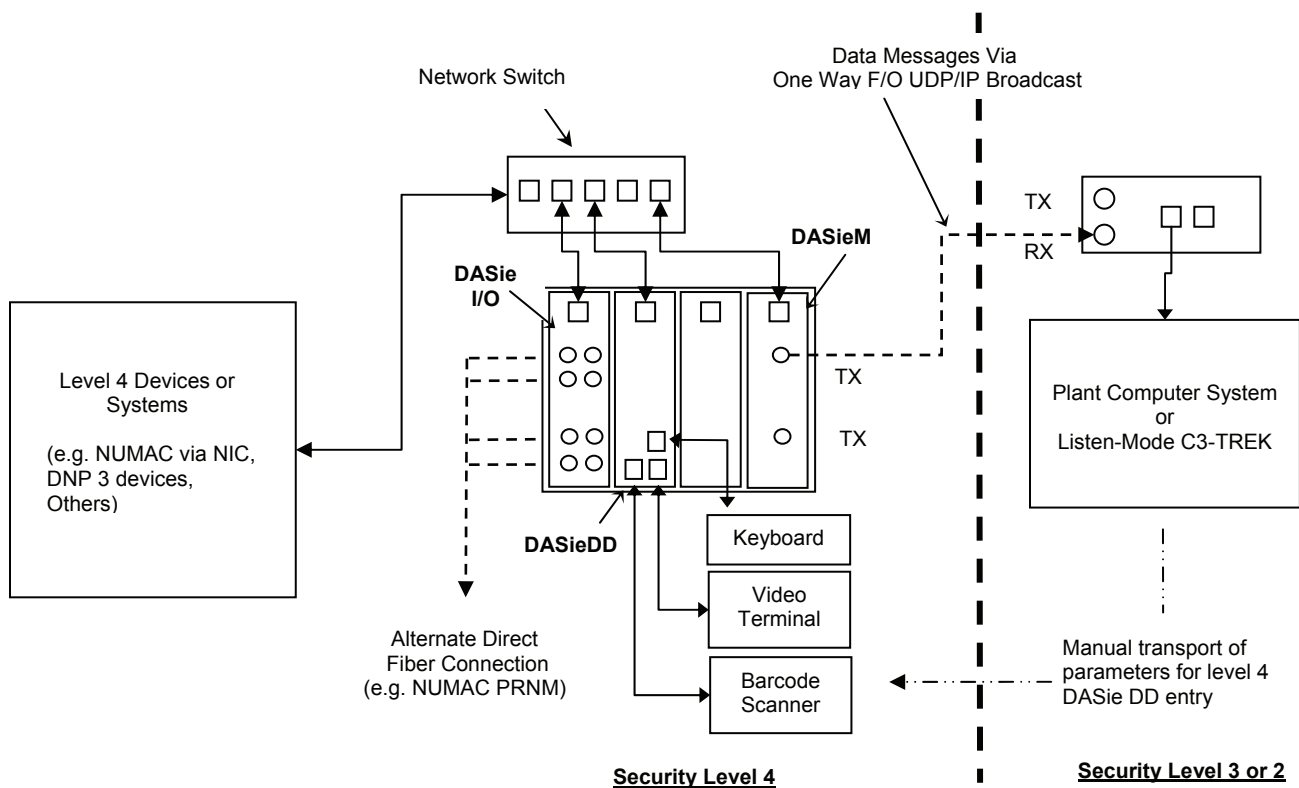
Network Switch

Data Messages Via
One Way F/O UDP/IP Broadcast

TX

RX

DASieM

DASie
I/O

Level 4 Devices or Systems

(e.g. NUMAC via NIC, DNP 3 devices, Others)

TX

TX

Plant Computer System
or
Listen-Mode C3-TREK

DASieDD

Keyboard

Video Terminal

Barcode Scanner

Alternate Direct Fiber Connection
(e.g. NUMAC PRNM)

Manual transport of parameters for level 4 DASie DD entry

Security Level 4

Security Level 3 or 2